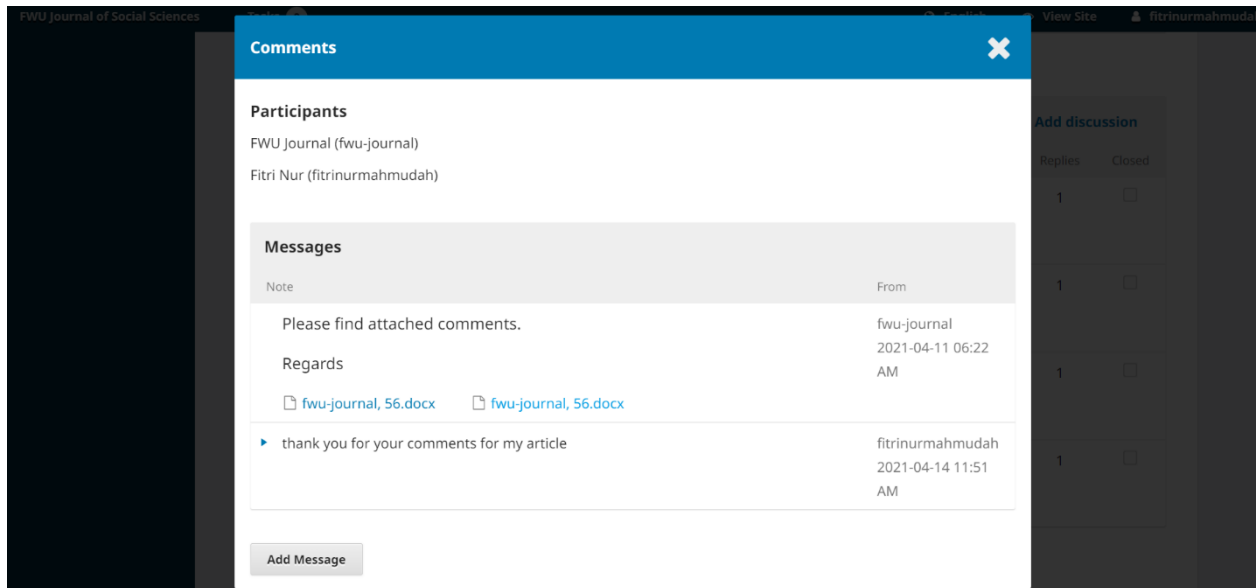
FWU Journal of Social Sciences
Tasks
English
View Site
fitrinurmahmudah

Comments

Participants
FWU Journal (fwu-journal)
Fitri Nur (fitrinurmahmudah)

Messages

| Note | From |
|---|---|
| Please find attached comments. Regards fwu-journal, 56.docx fwu-journal, 56.docx | fwu-journal 2021-04-11 06:22 AM |
| thank you for your comments for my article | fitrinurmahmudah 2021-04-14 11:51 AM |

Add Message

Add discussion
Replies
Closed
1
1
1
1